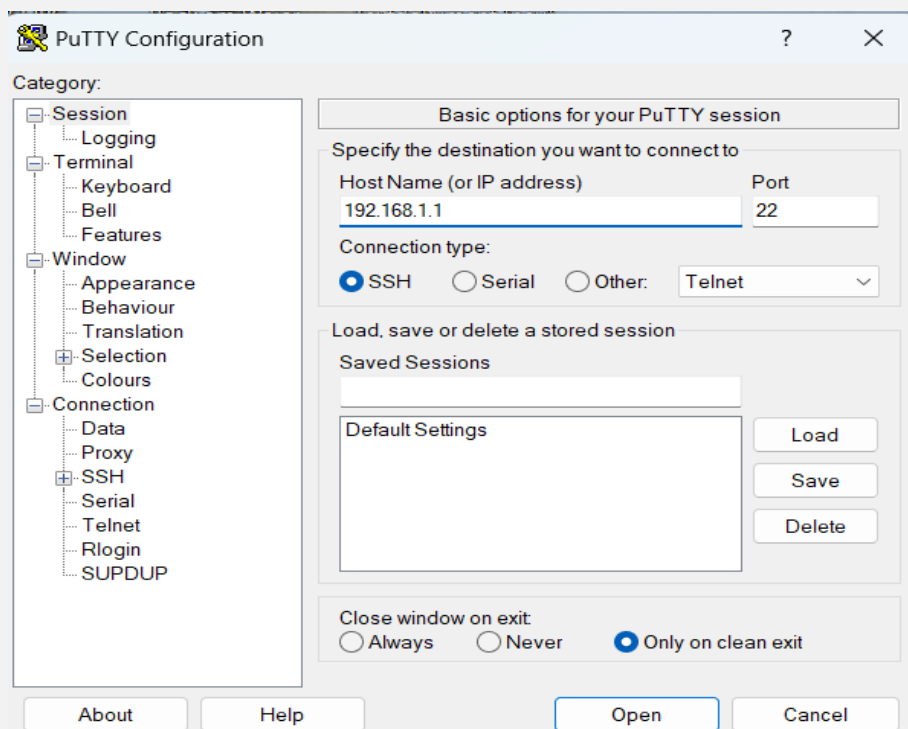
PuTTY Configuration ? ✕

Category:

Session
Logging
Terminal
Keyboard
Bell
Features
Window
Appearance
Behaviour
Translation
Selection
Colours
Connection
Data
Proxy
SSH
Serial
Telnet
Rlogin
SUPDUP

Basic options for your PuTTY session

Specify the destination you want to connect to

Host Name (or IP address)
192.168.1.1

Port
22

Connection type:
SSH Serial Other: Telnet

Load, save or delete a stored session

Saved Sessions

Default Settings

Load
Save
Delete

Close window on exit:
Always Never Only on clean exit

About Help Open Cancel